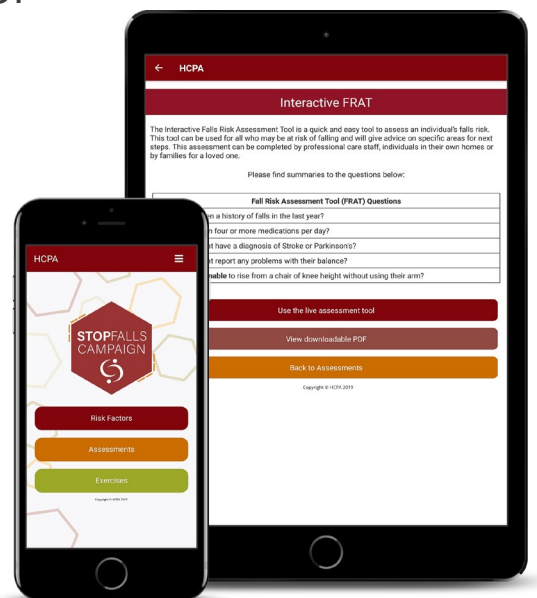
← HCPA

Interactive FRAT

The Interactive Falls Risk Assessment Tool is a quick and easy tool to assess an individual's falls risk. This tool can be used for all who may be at risk of falling and will give advice on specific areas for next steps. This assessment can be completed by professional care staff, individuals in their own homes or by families for a loved one.

Please find summaries to the questions below:

| Fall Risk Assessment Tool (FRAT) Questions |
|---|
| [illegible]n a history of falls in the last year? |
| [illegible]n four or more medications per day? |
| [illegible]t have a diagnosis of Stroke or Parkinson's? |
| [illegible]t report any problems with their balance? |
| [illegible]nable to rise from a chair of knee height without using their arm? |

Use the live assessment tool

View downloadable PDF

Back to Assessments

Copyright © HCPA 2019

HCPA

STOPFALLS CAMPAIGN

Risk Factors

Assessments

Exercises

Copyright © HCPA 2019